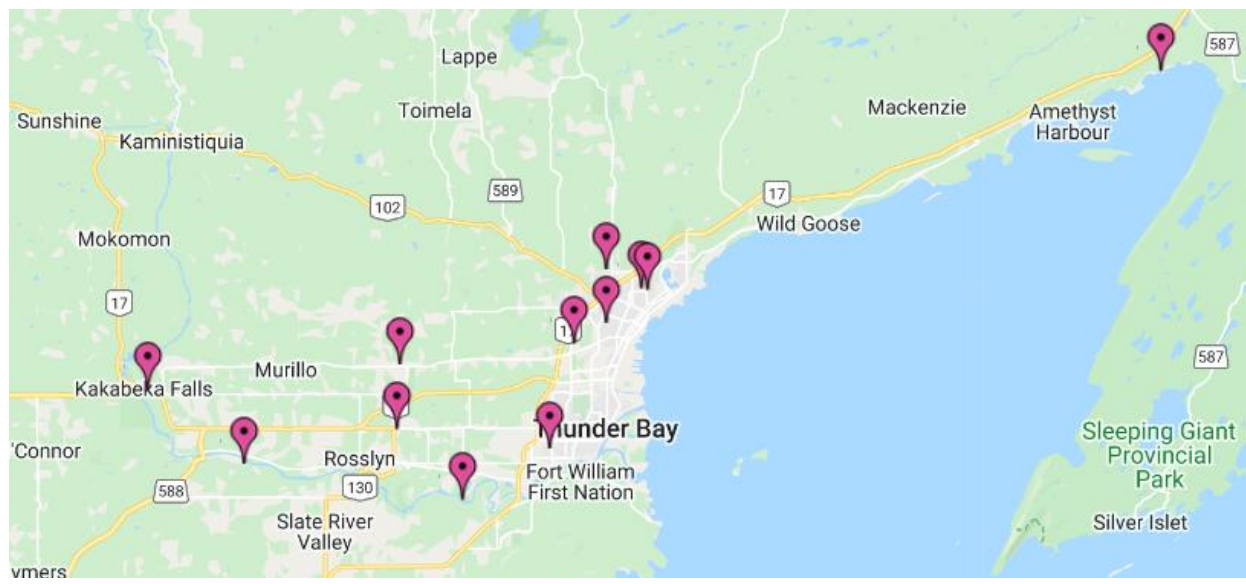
Lappe
587
Sunshine
Toimela
Mackenzie
Amethyst Harbour
Kaministiquia
589
102
17
Wild Goose
Mokomon
17
1
587
Murillo
Kakabeka Falls
'Connor
Rosslyn
Thunder Bay
Sleeping Giant Provincial Park
588
130
Fort William First Nation
Slate River Valley
Silver Islet
ymers